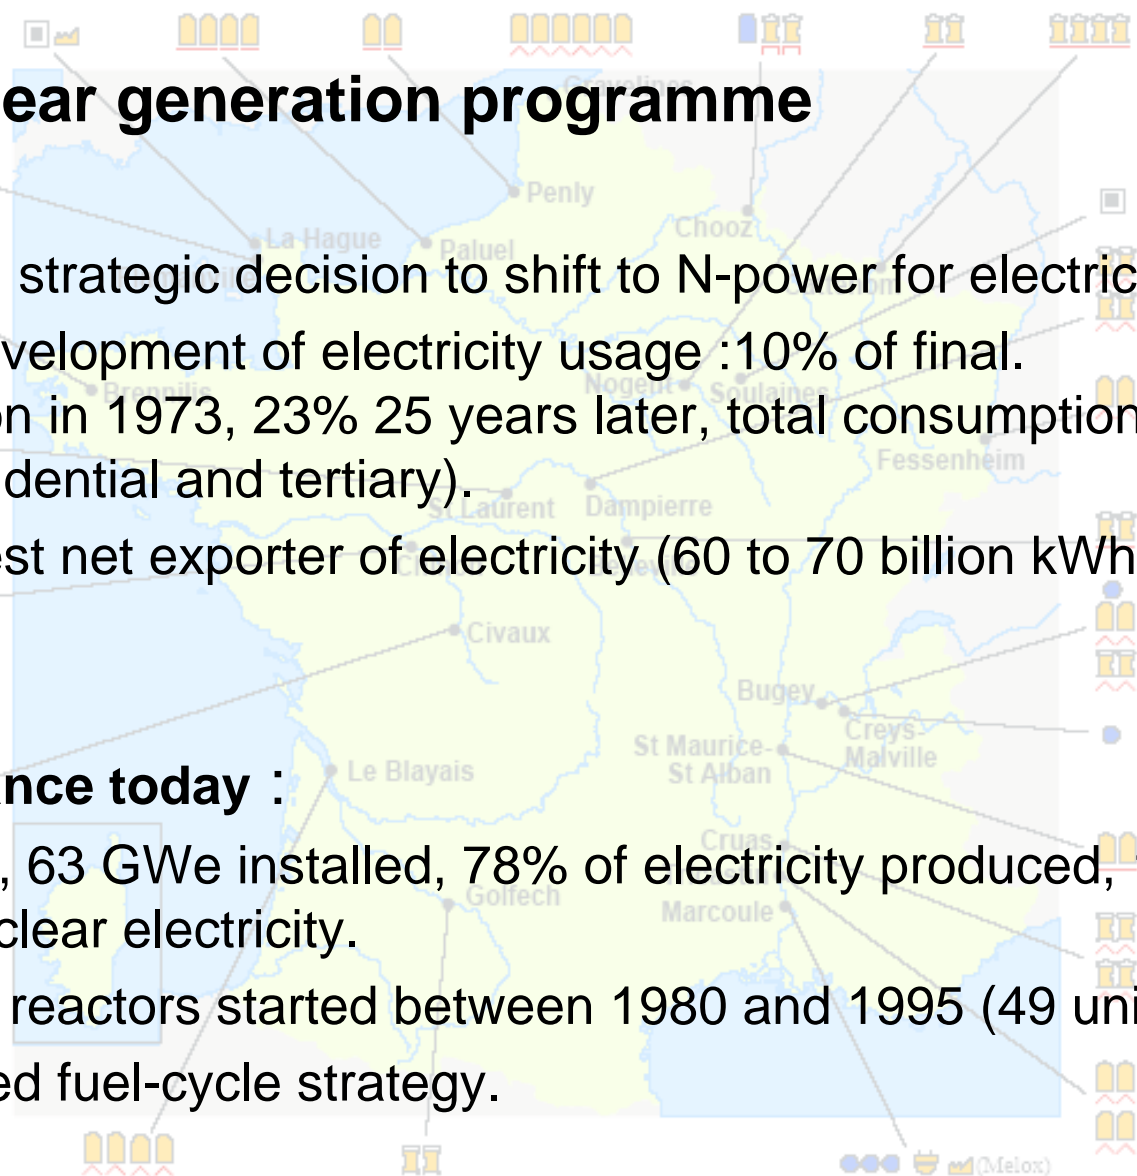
ear generation programme

strategic decision to shift to N-power for electric

velopment of electricity usage :10% of final. n in 1973, 23% 25 years later, total consumption dential and tertiary).

est net exporter of electricity (60 to 70 billion kWh

nce today :

, 63 GWe installed, 78% of electricity produced, clear electricity.

reactors started between 1980 and 1995 (49 uni

ed fuel-cycle strategy.

Gravelines
Penly
La Hague
Paluel
Chooz
Flamanville
Nogent
Soulaines
Fessenheim
St Laurent
Dampierre
Civaux
Bugey
Creys-Malville
St Maurice-St Alban
Le Blayais
Cruas
Golfech
Marcoule
(Melox)